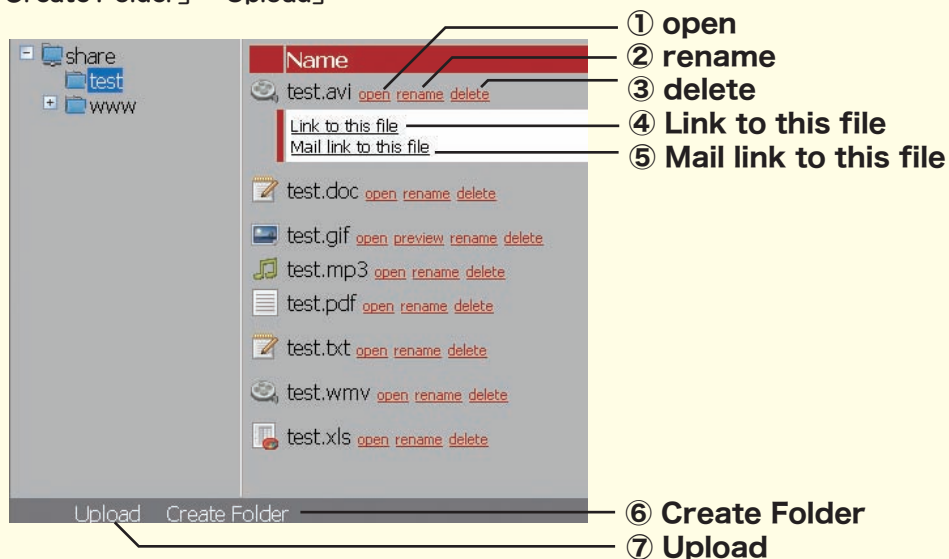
Create Folder」 「Upload」

share
test
www

Name
test.avi open rename delete
Link to this file
Mail link to this file
test.doc open rename delete
test.gif open preview rename delete
test.mp3 open rename delete
test.pdf open rename delete
test.txt open rename delete
test.wmv open rename delete
test.xls open rename delete

Upload Create Folder

① open
② rename
③ delete
④ Link to this file
⑤ Mail link to this file
⑥ Create Folder
⑦ Upload